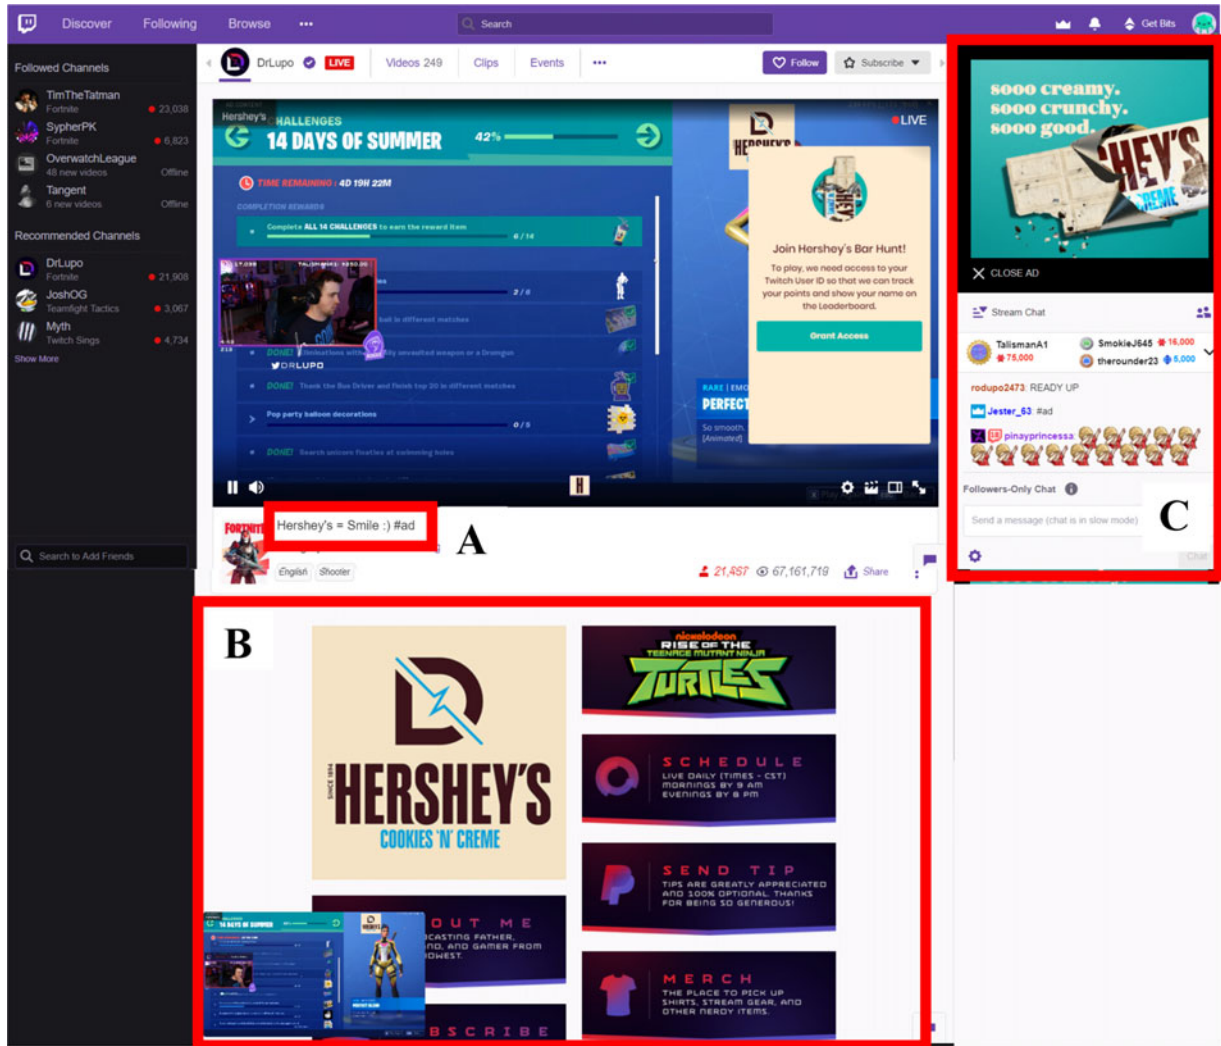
Discover Following Browse ··· Search Get Bits

Followed Channels
TimTheTatman Fortnite 23,038
SypherPK Fortnite 6,823
OverwatchLeague 48 new videos Offline
Tangent 6 new videos Offline

Recommended Channels
DrLupo Fortnite 21,908
JoshOG Teamfight Tactics 3,067
Myth Twitch Sings 4,734
Show More

Search to Add Friends

DrLupo LIVE Videos 249 Clips Events ··· Follow Subscribe

Hershey's CHALLENGES
14 DAYS OF SUMMER 42%
LIVE
TIME REMAINING : 4D 19H 22M
COMPLETION REWARDS
Complete ALL 14 CHALLENGES to earn the reward item 6 / 14
2 / 8
DONE!
DRLUPO
DONE!
Pop party balloon decorations 0 / 5
DONE!
Join Hershey's Bar Hunt!
To play, we need access to your Twitch User ID so that we can track your points and show your name on the Leaderboard.
Grant Access
PERFECT
So smooth.

Hershey's = Smile :) #ad
A
English Shooter 21,487 67,161,719 Share

sooo creamy. sooo crunchy. sooo good.
HEY'S CREME
CLOSE AD
Stream Chat
TalismanA1 75,000
SmokieJ645 16,000
therounder23 5,000
rodupo2473: READY UP
Jester_63: #ad
pinayprincessa:
Followers-Only Chat
Send a message (chat is in slow mode)
C
Chat

B
HERSHEY'S
COOKIES 'N' CREME
nickelodeon RISE OF THE TEENAGE MUTANT NINJA TURTLES
SCHEDULE
LIVE DAILY (TIMES - CST) MORNINGS BY 9 AM EVENINGS BY 8 PM
SEND TIP
TIPS ARE GREATLY APPRECIATED AND 100% OPTIONAL. THANKS FOR BEING SO GENEROUS!
OUT ME
CASTING FATHER, AND GAMER FROM OWEST.
MERCH
THE PLACE TO PICK UP SHIRTS, STREAM GEAR, AND OTHER NERDY ITEMS.
BSCRIBE